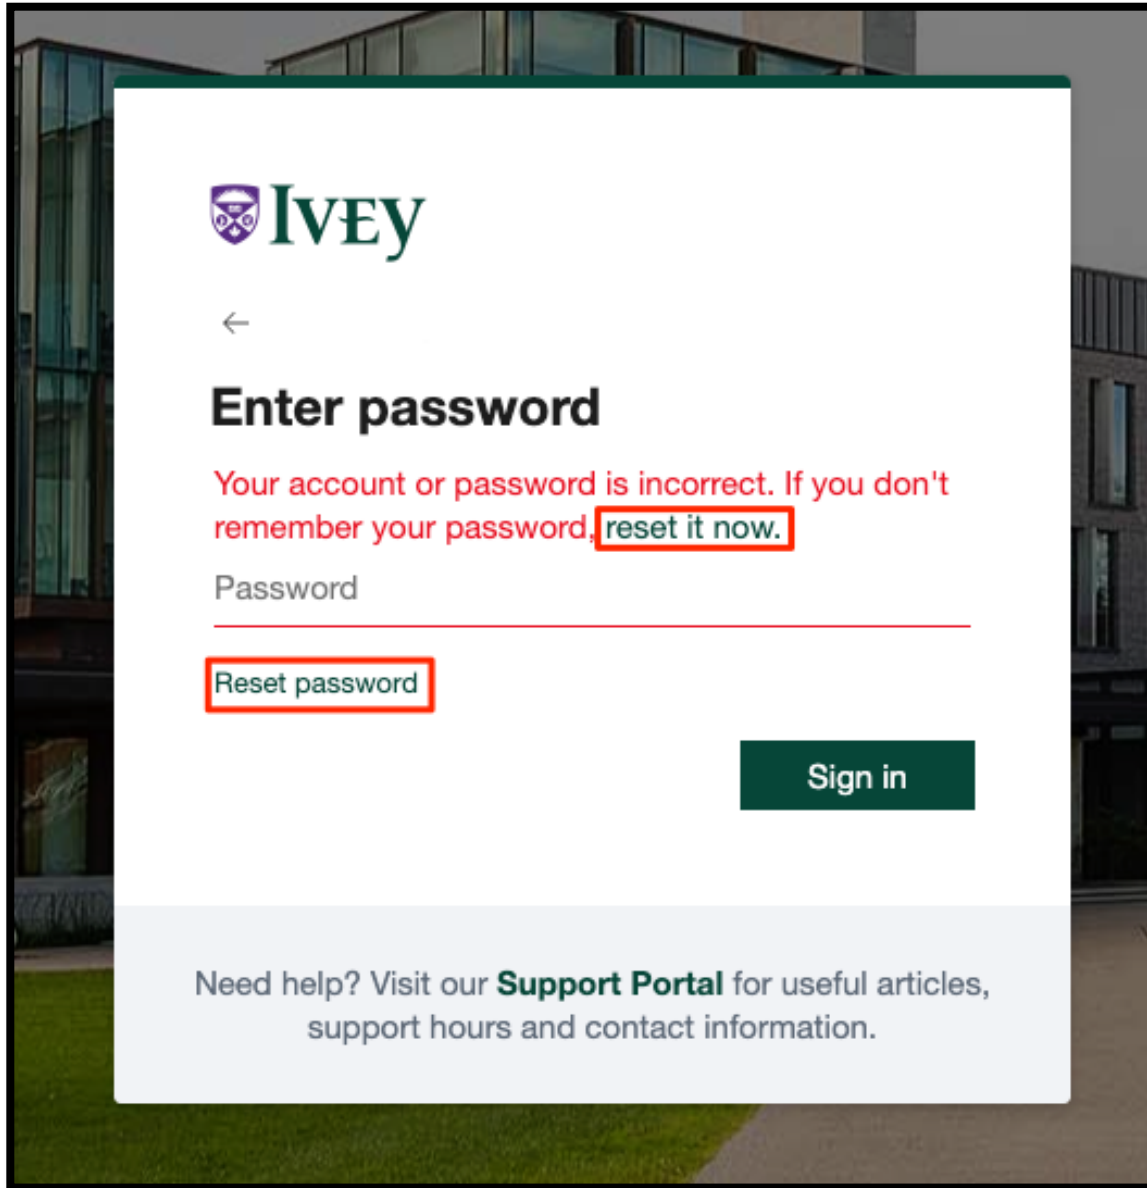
IVEY

←

Enter password

Your account or password is incorrect. If you don't remember your password, reset it now.

Password

Reset password

Sign in

Need help? Visit our Support Portal for useful articles, support hours and contact information.